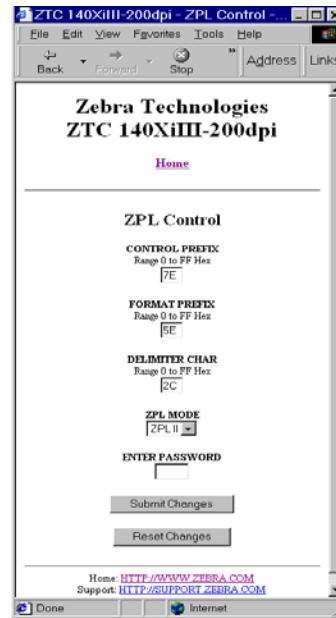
ZTC 140XiIII-200dpi - ZPL Control -...

File Edit View Favorites Tools Help

Back Forward Stop Address Links

Zebra Technologies
ZTC 140XiIII-200dpi

Home

ZPL Control

CONTROL PREFIX
Range 0 to FF Hex
7E

FORMAT PREFIX
Range 0 to FF Hex
5E

DELIMITER CHAR
Range 0 to FF Hex
2C

ZPL MODE
ZPL II

ENTER PASSWORD

Submit Changes

Reset Changes

Home: HTTP://WWW.ZEBRA.COM
Support: HTTP://SUPPORT.ZEBRA.COM

Done Internet